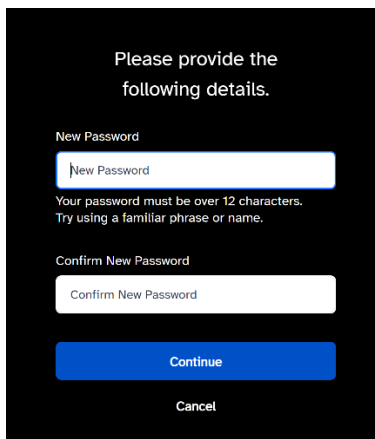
Please provide the following details.

New Password

New Password

Your password must be over 12 characters. Try using a familiar phrase or name.

Confirm New Password

Confirm New Password

Continue

Cancel